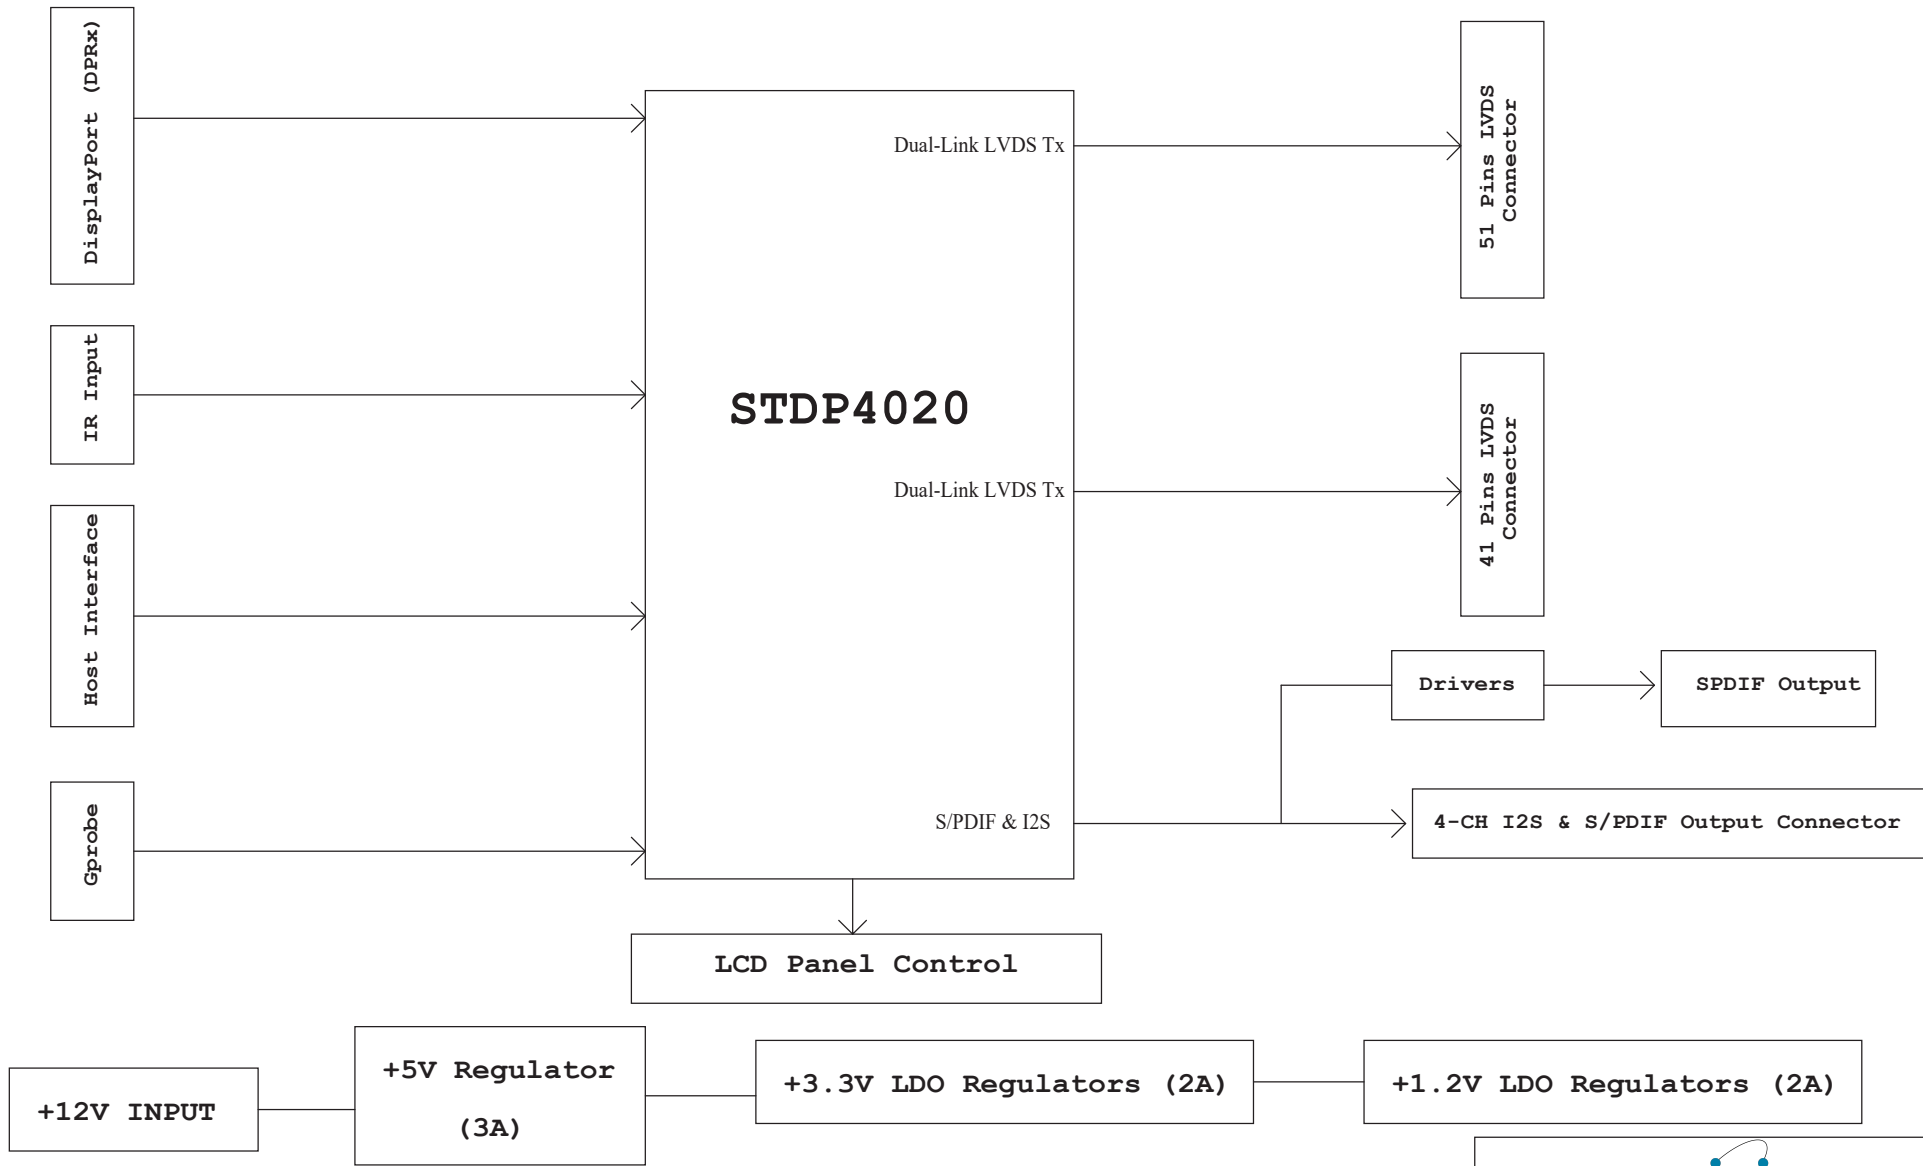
DisplayPort (DPRx)

IR Input

Host Interface

Gprobe

STDP4020

Dual-Link LVDS Tx

Dual-Link LVDS Tx

S/PDIF & I2S

51 Pins LVDS Connector

41 Pins LVDS Connector

Drivers

SPDIF Output

4-CH I2S & S/PDIF Output Connector

LCD Panel Control

+12V INPUT

+5V Regulator (3A)

+3.3V LDO Regulators (2A)

+1.2V LDO Regulators (2A)